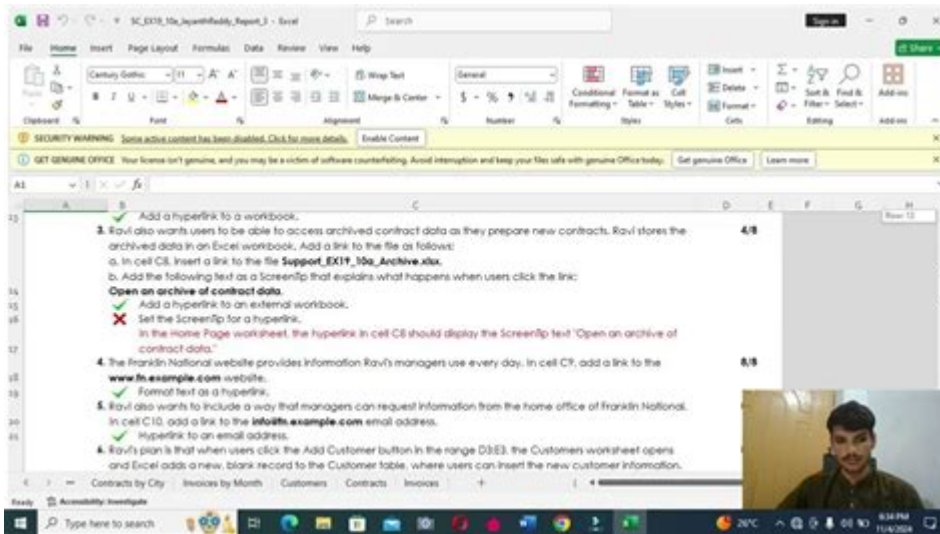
SC_EX19_10a_JayanthReddy_Report_1 - Excel
Search
Sign in
File Home Insert Page Layout Formulas Data Review View Help
Share
Century Gothic 11 Wrap Text General Conditional Formatting Format as Table Cell Styles Insert Delete Format Sort & Filter Find & Select Add-ins
Merge & Center
Clipboard Font Alignment Number Styles Cells Editing Add-ins
SECURITY WARNING Some active content has been disabled. Click for more details. Enable Content
GET GENUINE OFFICE Your license isn't genuine, and you may be a victim of software counterfeiting. Avoid interruption and keep your files safe with genuine Office today. Get genuine Office Learn more
A1
Add a hyperlink to a workbook.
3. Ravi also wants users to be able to access archived contract data as they prepare new contracts. Ravi stores the archived data in an Excel workbook. Add a link to the file as follows:
4/8
a. In cell C8, insert a link to the file Support_EX19_10a_Archive.xlsx.
b. Add the following text as a ScreenTip that explains what happens when users click the link:
Open an archive of contract data.
Add a hyperlink to an external workbook.
Set the ScreenTip for a hyperlink.
In the Home Page worksheet, the hyperlink in cell C8 should display the ScreenTip text "Open an archive of contract data."
4. The Franklin National website provides information Ravi's managers use every day. In cell C9, add a link to the www.fn.example.com website.
8/8
Format text as a hyperlink.
5. Ravi also wants to include a way that managers can request information from the home office of Franklin National. In cell C10, add a link to the info@fn.example.com email address.
Hyperlink to an email address.
6. Ravi's plan is that when users click the Add Customer button in the range D3:E3, the Customers worksheet opens and Excel adds a new, blank record to the Customer table, where users can insert the new customer information.
Contracts by City Invoices by Month Customers Contracts Invoices
Ready Accessibility: Investigate
Type here to search
26°C